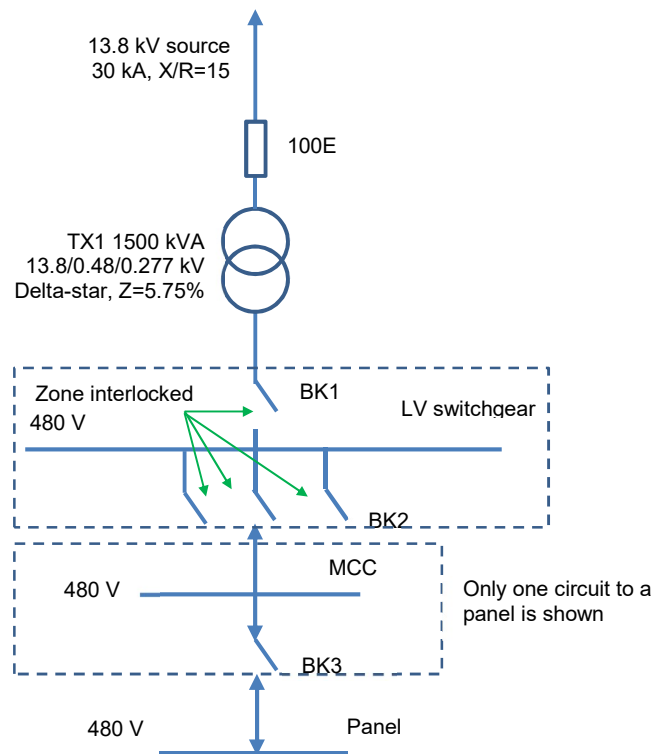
13.8 kV source
30 kA, X/R=15

100E

TX1 1500 kVA
13.8/0.48/0.277 kV
Delta-star, Z=5.75%

Zone interlocked

BK1

LV switchgear

480 V

BK2

MCC

480 V

Only one circuit to a panel is shown

BK3

480 V

Panel